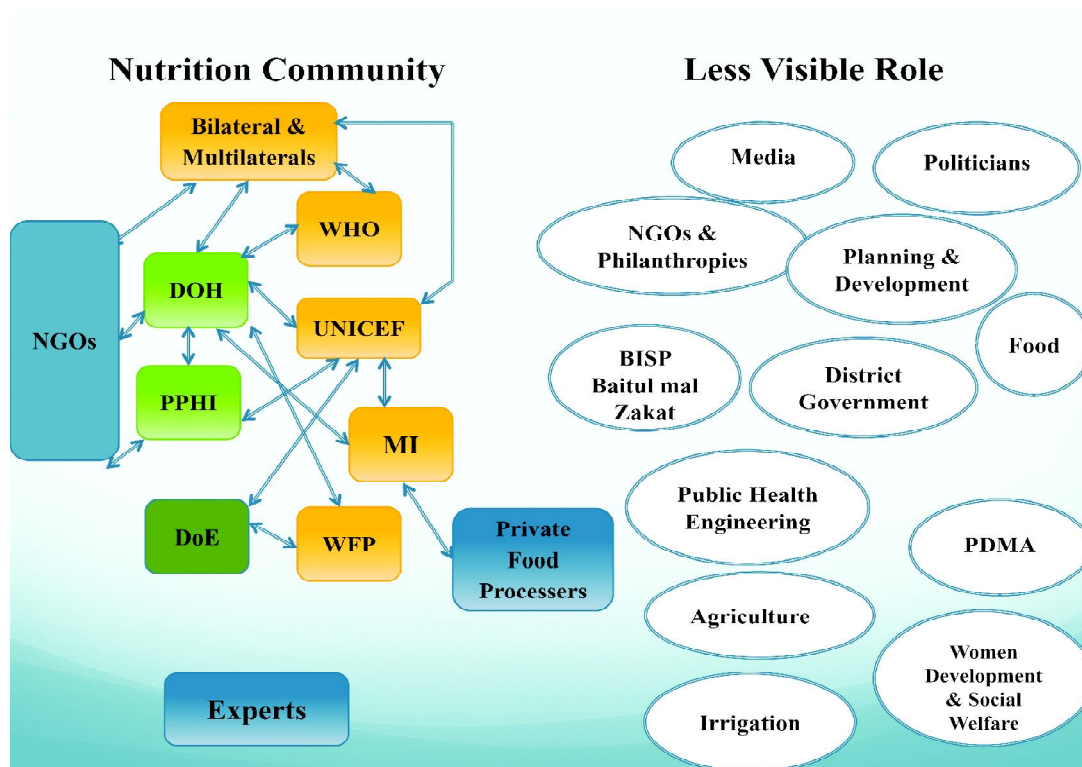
Nutrition Community

Bilateral & Multilaterals

WHO

NGOs

DOH

UNICEF

PPHI

MI

DoE

WFP

Private Food Processers

Experts

Less Visible Role

Media

Politicians

NGOs & Philanthropies

Planning & Development

Food

BISP Baitul mal Zakat

District Government

Public Health Engineering

PDMA

Agriculture

Women Development & Social Welfare

Irrigation